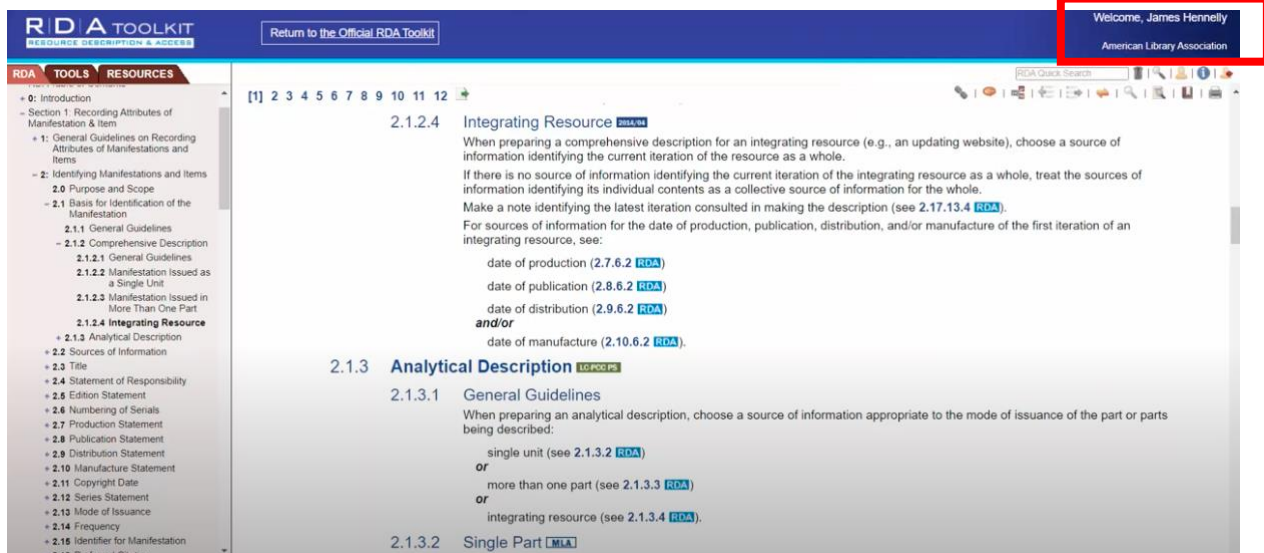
RDA TOOLKIT
RESOURCE DESCRIPTION & ACCESS

Return to the Official RDA Toolkit

Welcome, James Hennelly
American Library Association

RDA TOOLS RESOURCES

RDA Quick Search

+ 0: Introduction
– Section 1: Recording Attributes of Manifestation & Item
+ 1: General Guidelines on Recording Attributes of Manifestations and Items
– 2: Identifying Manifestations and Items
2.0 Purpose and Scope
– 2.1 Basis for Identification of the Manifestation
2.1.1 General Guidelines
– 2.1.2 Comprehensive Description
2.1.2.1 General Guidelines
2.1.2.2 Manifestation Issued as a Single Unit
2.1.2.3 Manifestation Issued in More Than One Part
2.1.2.4 Integrating Resource
+ 2.1.3 Analytical Description
+ 2.2 Sources of Information
+ 2.3 Title
+ 2.4 Statement of Responsibility
+ 2.5 Edition Statement
+ 2.6 Numbering of Serials
+ 2.7 Production Statement
+ 2.8 Publication Statement
+ 2.9 Distribution Statement
+ 2.10 Manufacture Statement
+ 2.11 Copyright Date
+ 2.12 Series Statement
+ 2.13 Mode of Issuance
+ 2.14 Frequency
+ 2.15 Identifier for Manifestation

[1] 2 3 4 5 6 7 8 9 10 11 12

2.1.2.4 Integrating Resource 2014/04

When preparing a comprehensive description for an integrating resource (e.g., an updating website), choose a source of information identifying the current iteration of the resource as a whole.

If there is no source of information identifying the current iteration of the integrating resource as a whole, treat the sources of information identifying its individual contents as a collective source of information for the whole.

Make a note identifying the latest iteration consulted in making the description (see 2.17.13.4 RDA).

For sources of information for the date of production, publication, distribution, and/or manufacture of the first iteration of an integrating resource, see:

date of production (2.7.6.2 RDA)

date of publication (2.8.6.2 RDA)

date of distribution (2.9.6.2 RDA)
and/or

date of manufacture (2.10.6.2 RDA).

2.1.3 Analytical Description LC-PCC PS

2.1.3.1 General Guidelines

When preparing an analytical description, choose a source of information appropriate to the mode of issuance of the part or parts being described:

single unit (see 2.1.3.2 RDA)
or
more than one part (see 2.1.3.3 RDA)
or
integrating resource (see 2.1.3.4 RDA).

2.1.3.2 Single Part MLA